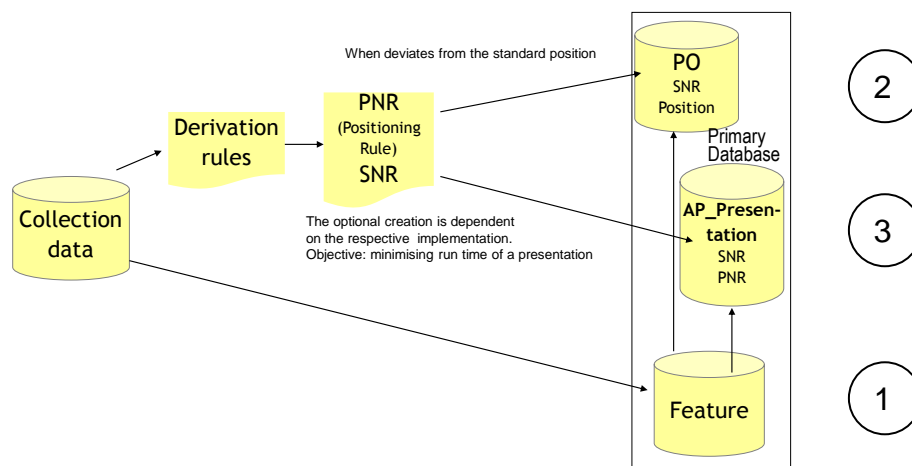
When deviates from the standard position

PO
SNR
Position

2

Derivation rules

PNR
(Positioning Rule)
SNR

Primary Database

Collection data

AP_Presentation
SNR
PNR

3

The optional creation is dependent on the respective implementation.
Objective: minimising run time of a presentation

Feature

1